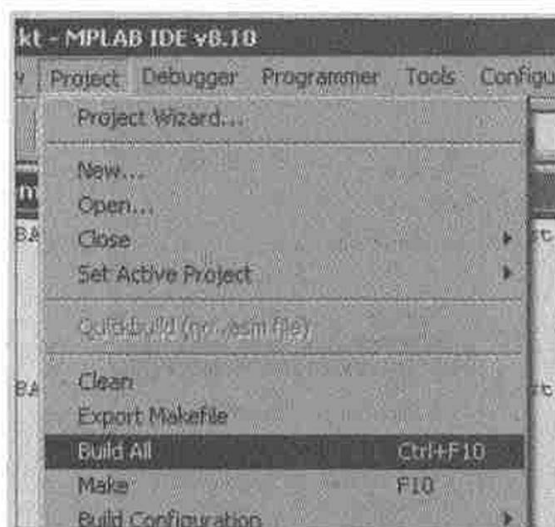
kt - MPLAB IDE v8.10

v Project Debugger Programmer Tools Configu

Project Wizard...

New...
Open...
Close
Set Active Project

Quickbuild (no .asm file)

Clean
Export Makefile
Build All Ctrl+F10
Make F10
Build Configuration

m
BA
BA
tc
tc